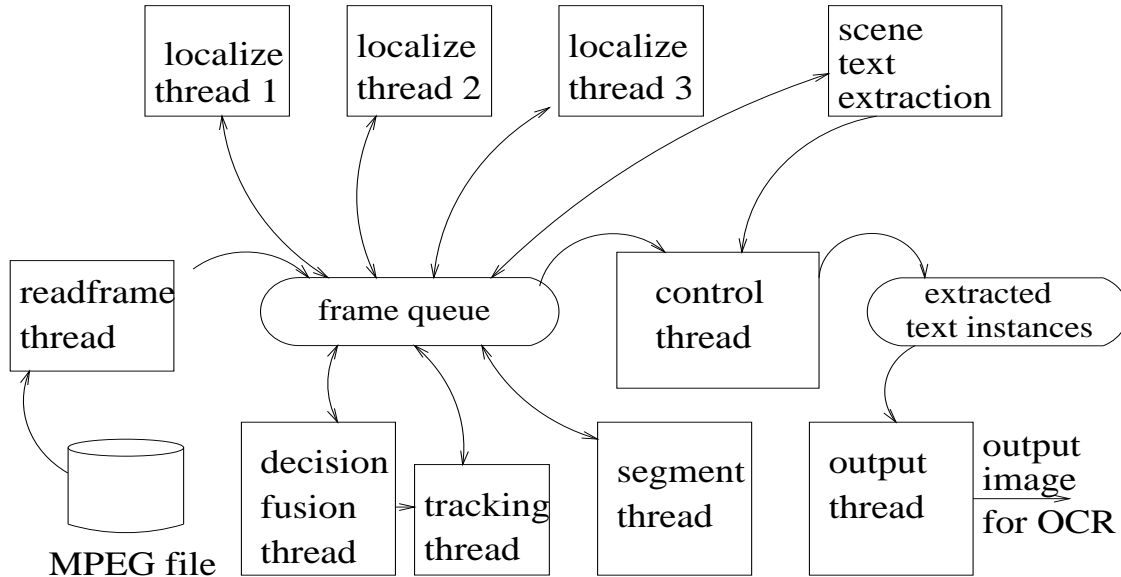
localize thread 1

localize thread 2

localize thread 3

scene text extraction

readframe thread

frame queue

control thread

extracted text instances

decision fusion thread

tracking thread

segment thread

output thread

output image for OCR

MPEG file